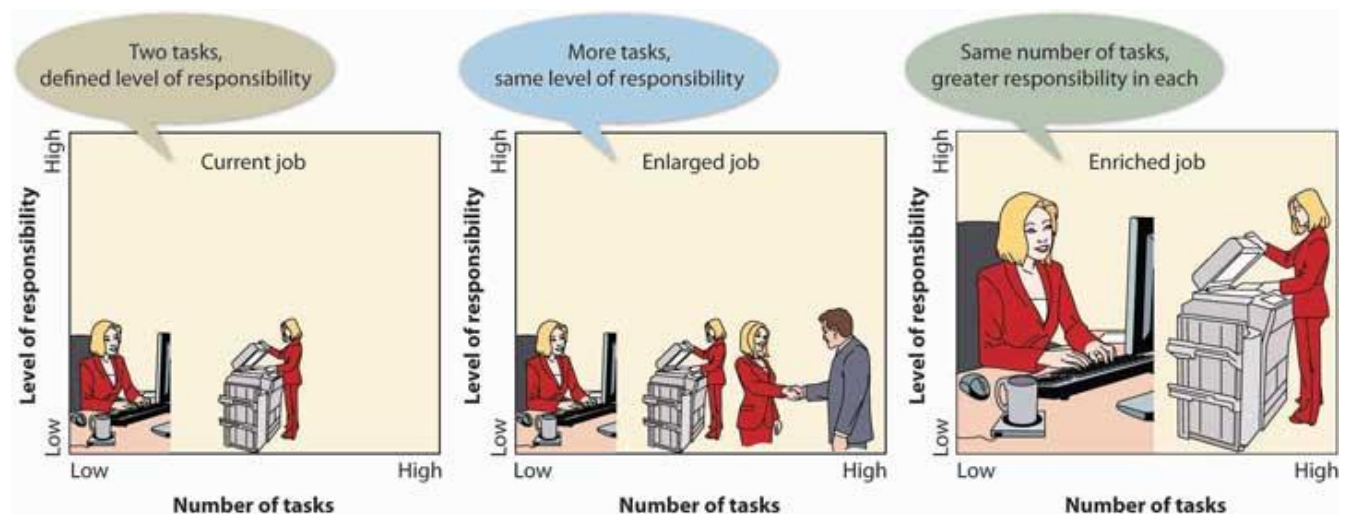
Two tasks, defined level of responsibility

High

Current job

Level of responsibility

Low

Low

High

Number of tasks

More tasks, same level of responsibility

High

Enlarged job

Level of responsibility

Low

Low

High

Number of tasks

Same number of tasks, greater responsibility in each

High

Enriched job

Level of responsibility

Low

Low

High

Number of tasks